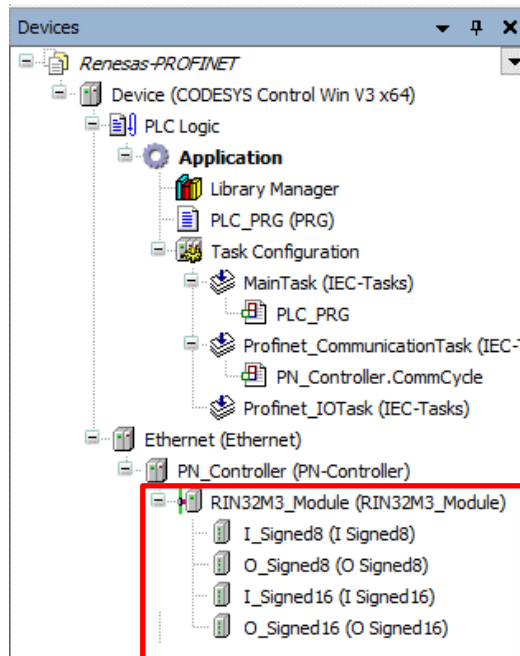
Devices

Renesas-PROFINET
Device (CODESYS Control Win V3 x64)
PLC Logic
Application
Library Manager
PLC_PRG (PRG)
Task Configuration
MainTask (IEC-Tasks)
PLC_PRG
Profinet_CommunicationTask (IEC-T
PN_Controller.CommCycle
Profinet_IOTask (IEC-Tasks)
Ethernet (Ethernet)
PN_Controller (PN-Controller)
RIN32M3_Module (RIN32M3_Module)
I_Signed8 (I Signed8)
O_Signed8 (O Signed8)
I_Signed16 (I Signed16)
O_Signed16 (O Signed16)